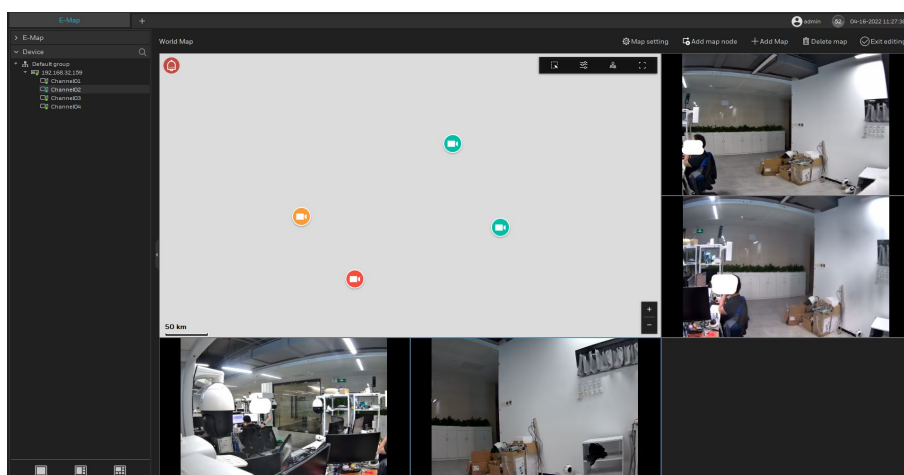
E-Map +

admin 04-16-2022 11:27:3

> E-Map
∨ Device

Default group
192.168.32.159
Channel01
Channel02
Channel03
Channel04

World Map

Map setting
Add map node
+ Add Map
Delete map
Exit editing

50 km

+
−